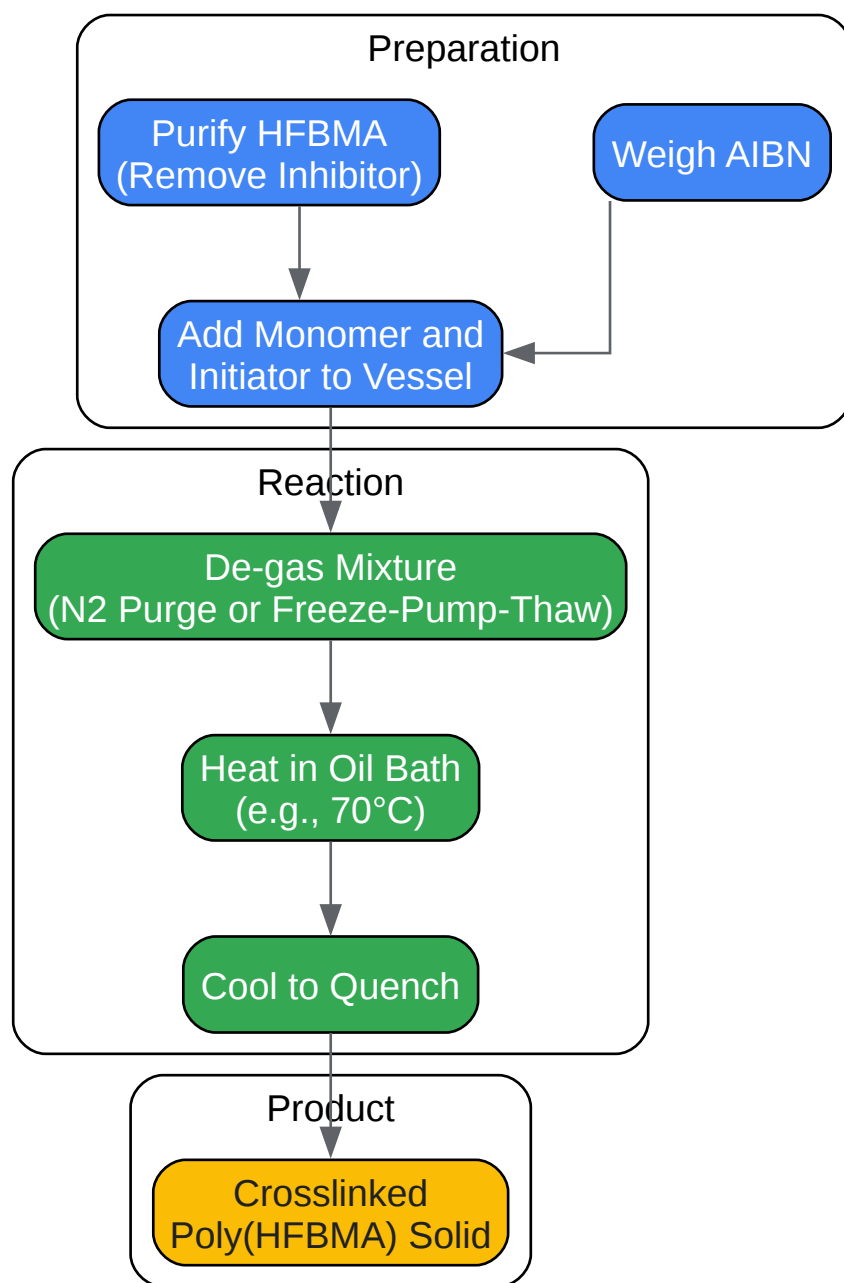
Preparation

Purify HFBMA
(Remove Inhibitor)

Weigh AIBN

Add Monomer and
Initiator to Vessel

Reaction

De-gas Mixture
(N2 Purge or Freeze-Pump-Thaw)

Heat in Oil Bath
(e.g., 70°C)

Cool to Quench

Product

Crosslinked
Poly(HFBMA) Solid